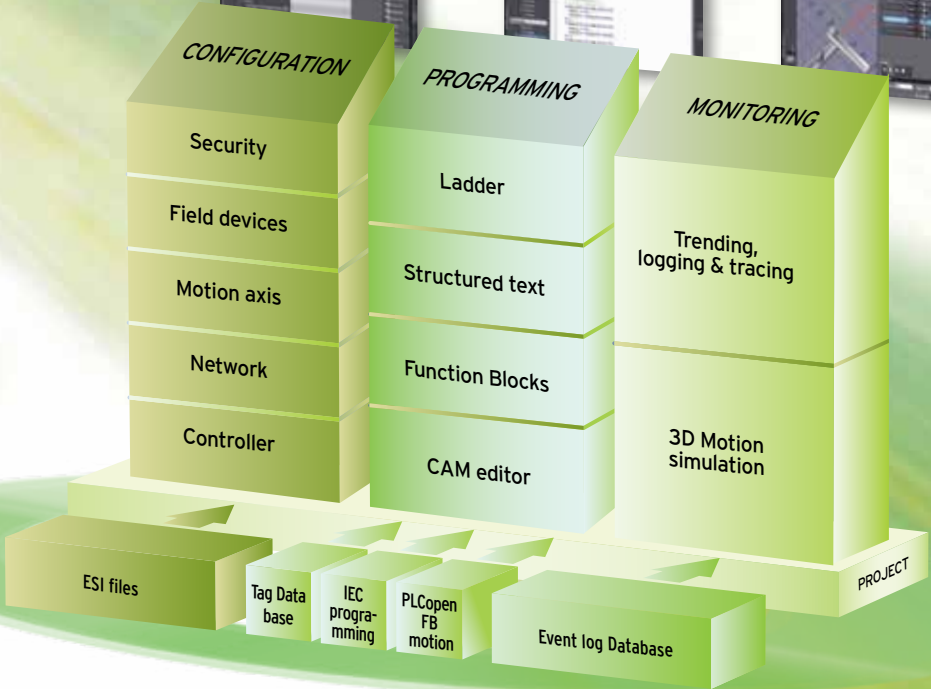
CONFIGURATION

Security

Field devices

Motion axis

Network

Controller

PROGRAMMING

Ladder

Structured text

Function Blocks

CAM editor

MONITORING

Trending, logging & tracing

3D Motion simulation

PROJECT

ESI files

Tag Data base

IEC programming

PLCopen FB motion

Event log Database